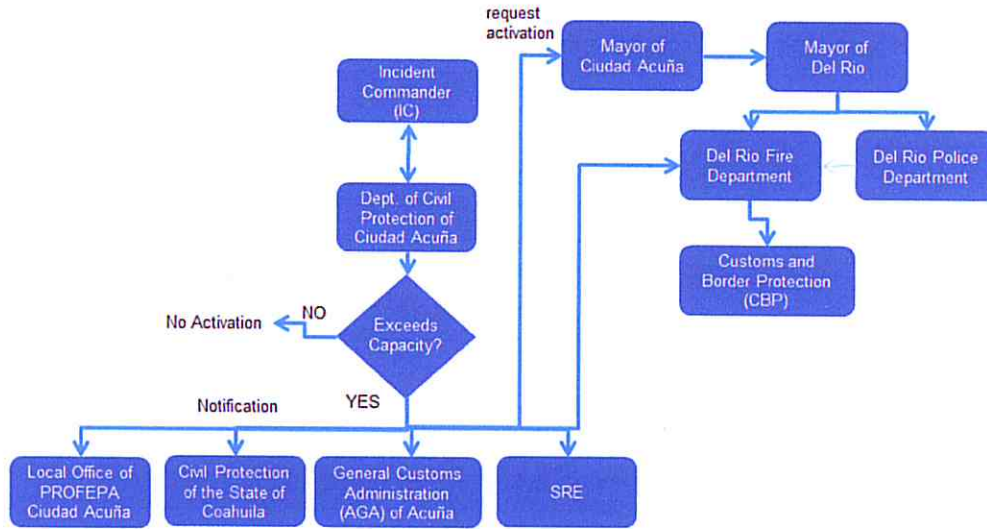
request activation

Mayor of Ciudad Acuña

Mayor of Del Rio

Incident Commander (IC)

Del Rio Fire Department

Del Rio Police Department

Dept. of Civil Protection of Ciudad Acuña

Customs and Border Protection (CBP)

No Activation

NO

Exceeds Capacity?

Notification

YES

Local Office of PROFEPA Ciudad Acuña

Civil Protection of the State of Coahuila

General Customs Administration (AGA) of Acuña

SRE